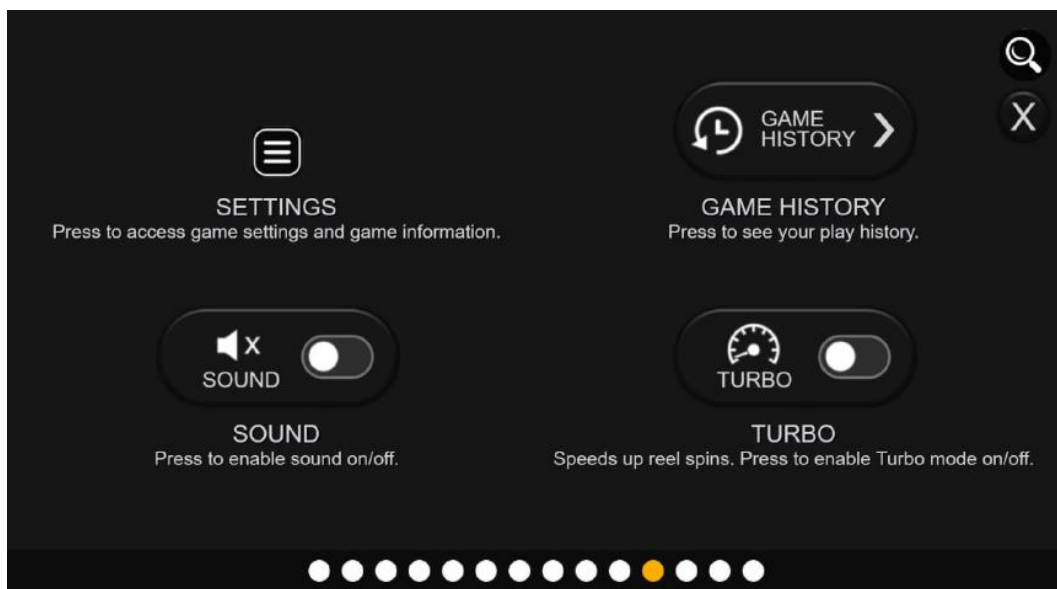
X

GAME HISTORY

SETTINGS
Press to access game settings and game information.

GAME HISTORY
Press to see your play history.

SOUND

TURBO

SOUND
Press to enable sound on/off.

TURBO
Speeds up reel spins. Press to enable Turbo mode on/off.